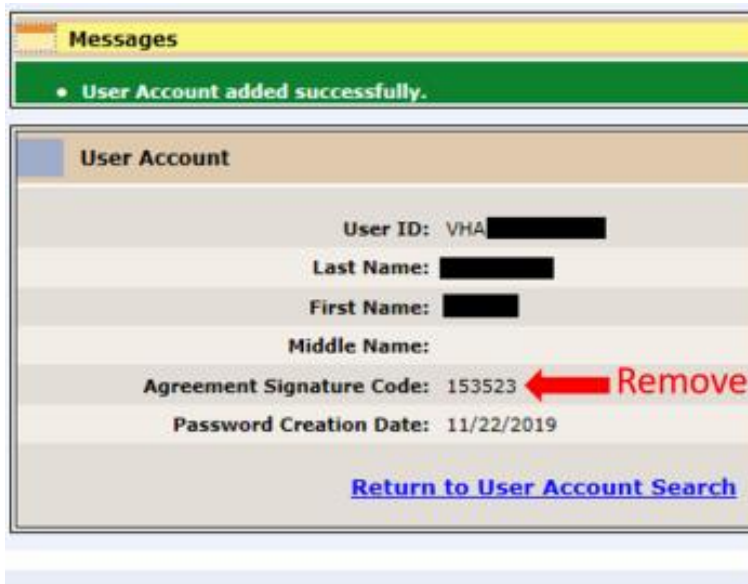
Messages

• User Account added successfully.

User Account

User ID: VHA

Last Name:

First Name:

Middle Name:

Agreement Signature Code: 153523

Remove

Password Creation Date: 11/22/2019

Return to User Account Search